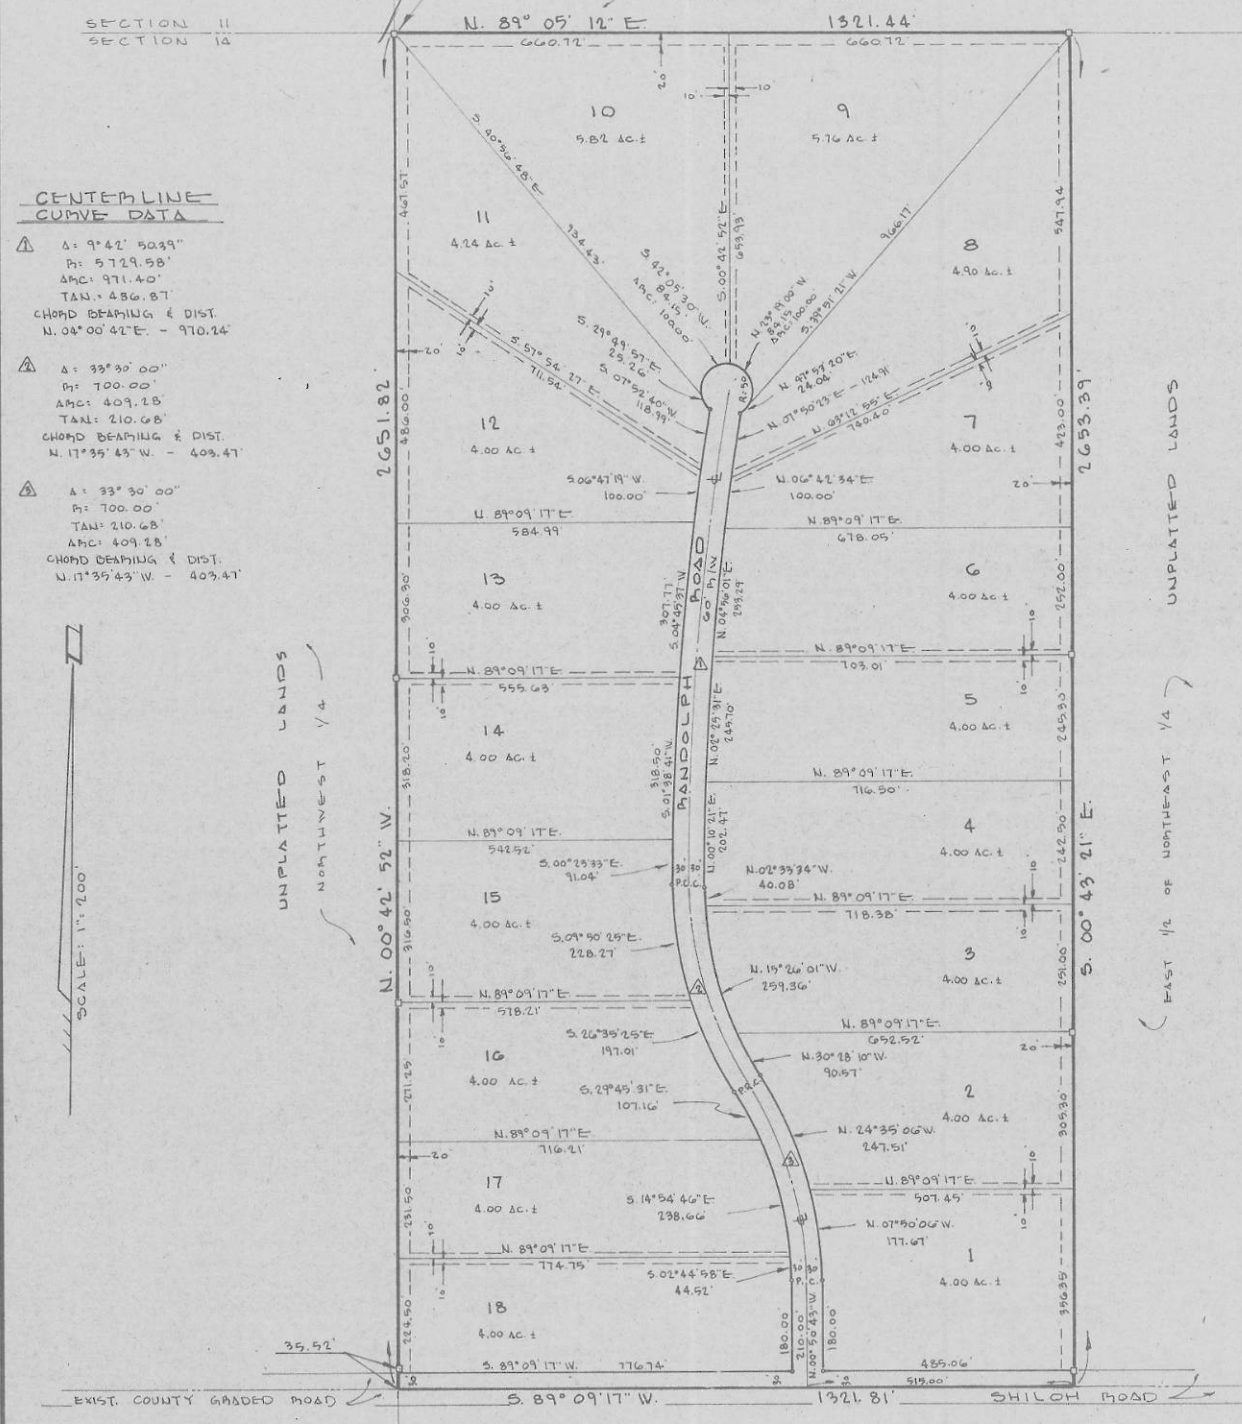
SECTION 11
SECTION 14

N. 89° 05' 12" E. 1321.44'

660.72' 660.72'

20'
10' 10'

10
5.82 Ac.±

9
5.76 Ac.±

CENTERLINE
CURVE DATA

① Δ= 9°42' 50.39"
R= 5729.58'
ARC= 971.40'
TAN.= 486.87'
CHORD BEARING & DIST.
N. 04°00'42"E. - 970.24'

② Δ= 33°30'00"
R= 700.00'
ARC= 409.28'
TAN= 210.68'
CHORD BEARING & DIST.
N. 17°35'43" W. - 403.47'

③ Δ= 33°30'00"
R= 700.00'
TAN= 210.68'
ARC= 409.28'
CHORD BEARING & DIST.
N. 17°35'43" W. - 403.47'

S. 40°56'48" E.
934.43'
S. 42°05'30" W.
84.45'
ARC 100.00
S. 00°42'52" E.
659.93'
N. 23°19'00" W.
84.15'
ARC 100.00
S. 39°51'21" W.
966.17'

447.57'
547.94

11
4.24 Ac.±

8
4.90 Ac.±

S. 29°49'57" E.
25.26'
S. 07°52'40" W.
118.99'
S. 57°54'27" E.
711.54'
N. 49°57'20" E.
24.04'
N. 07°50'23" E. - 124.91'
N. 63°12'55" E.
740.40'
R. 50

20'
10'
486.00'
423.00'

12
4.00 Ac.±

7
4.00 Ac.±

S. 06°47'19" W.
100.00'
N. 06°42'34" E.
100.00'

2651.82'
2653.39'

N. 89°09'17" E.
584.99'
N. 89°09'17" E.
678.05'

13
4.00 Ac.±

6
4.00 Ac.±

306.30'
307.77'
S. 04°49'37" W.
N. 04°46'01" E.
299.29'
252.00'

RANDOLPH ROAD
60' R/W

UNPLATTED LANDS
NORTHWEST 1/4

UNPLATTED LANDS

N. 89°09'17" E.
555.63'
N. 89°09'17" E.
703.01'

14
4.00 Ac.±

5
4.00 Ac.±

318.20'
318.50'
S. 01°38'41" W.
N. 02°29'31" E.
249.70'
249.30'

N. 89°09'17" E.
716.50'

N. 89°09'17" E.
542.52'

4
4.00 Ac.±

S. 00°25'33" E.
91.04'
N. 00°10'21" E.
202.47'
242.90'
30 30
P.O.C.
N. 02°33'34" W.
40.08'

N. 00°42'52" W.
S. 00°43'21" E.

N. 89°09'17" E.
718.38'

15
4.00 Ac.±

3
4.00 Ac.±

316.50'
S. 09°50'25" E.
228.27'
N. 15°26'01" W.
259.36'
251.00'

EAST 1/2 OF NORTHEAST 1/4

SCALE: 1"= 200'

N. 89°09'17" E.
578.21'
N. 89°09'17" E.
652.52'

16
4.00 Ac.±

2
4.00 Ac.±

271.25'
S. 26°35'25" E.
197.01'
N. 30°28'10" W.
90.57'
S. 29°45'31" E.
107.16'
P.R.C.
N. 24°35'06" W.
247.51'
305.30'

N. 89°09'17" E.
716.21'
20'

N. 89°09'17" E.
507.45'

17
4.00 Ac.±

S. 14°54'46" E.
238.66'
N. 07°50'06" W.
177.67'

281.50
1
4.00 Ac.±

N. 89°09'17" E.
774.75'

S. 02°44'58" E.
44.52'
30 30
P.C.

18
4.00 Ac.±

224.50'
180.00'
210.00'
N. 00°50'43" W.
180.00'
396.35'

35.52'
S. 89°09'17" W. 776.74'
485.06'
515.00'

EXIST. COUNTY GRADED ROAD
S. 89°09'17" W. 1321.81'
SHILOH ROAD